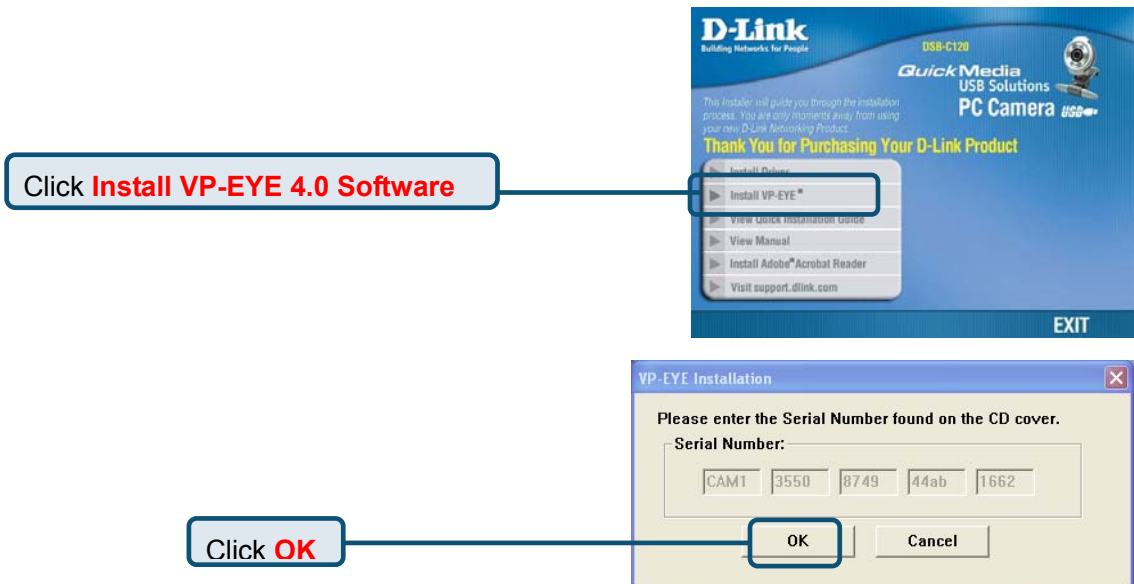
Click **Install VP-EYE 4.0 Software**

D-Link
Building Networks for People
DSB-C120
QuickMedia USB Solutions
PC Camera USB

This Installer will guide you through the installation process. You are only moments away from using your new D-Link Networking Product.
Thank You for Purchasing Your D-Link Product

Install Driver
Install VP-EYE®
View Quick Installation Guide
View Manual
Install Adobe® Acrobat Reader
Visit support.dlink.com

EXIT

VP-EYE Installation

Please enter the Serial Number found on the CD cover.
Serial Number:

| CAM1 | 3550 | 8749 | 44ab | 1662 |
|---|---|---|---|---|

OK
Cancel

Click **OK**